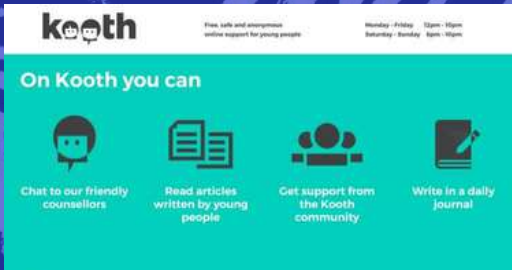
kooth

Free, safe and anonymous online support for young people

Monday - Friday 12pm - 10pm
Saturday - Sunday 6pm - 10pm

On Kooth you can

Chat to our friendly counsellors

Read articles written by young people

Get support from the Kooth community

Write in a daily journal